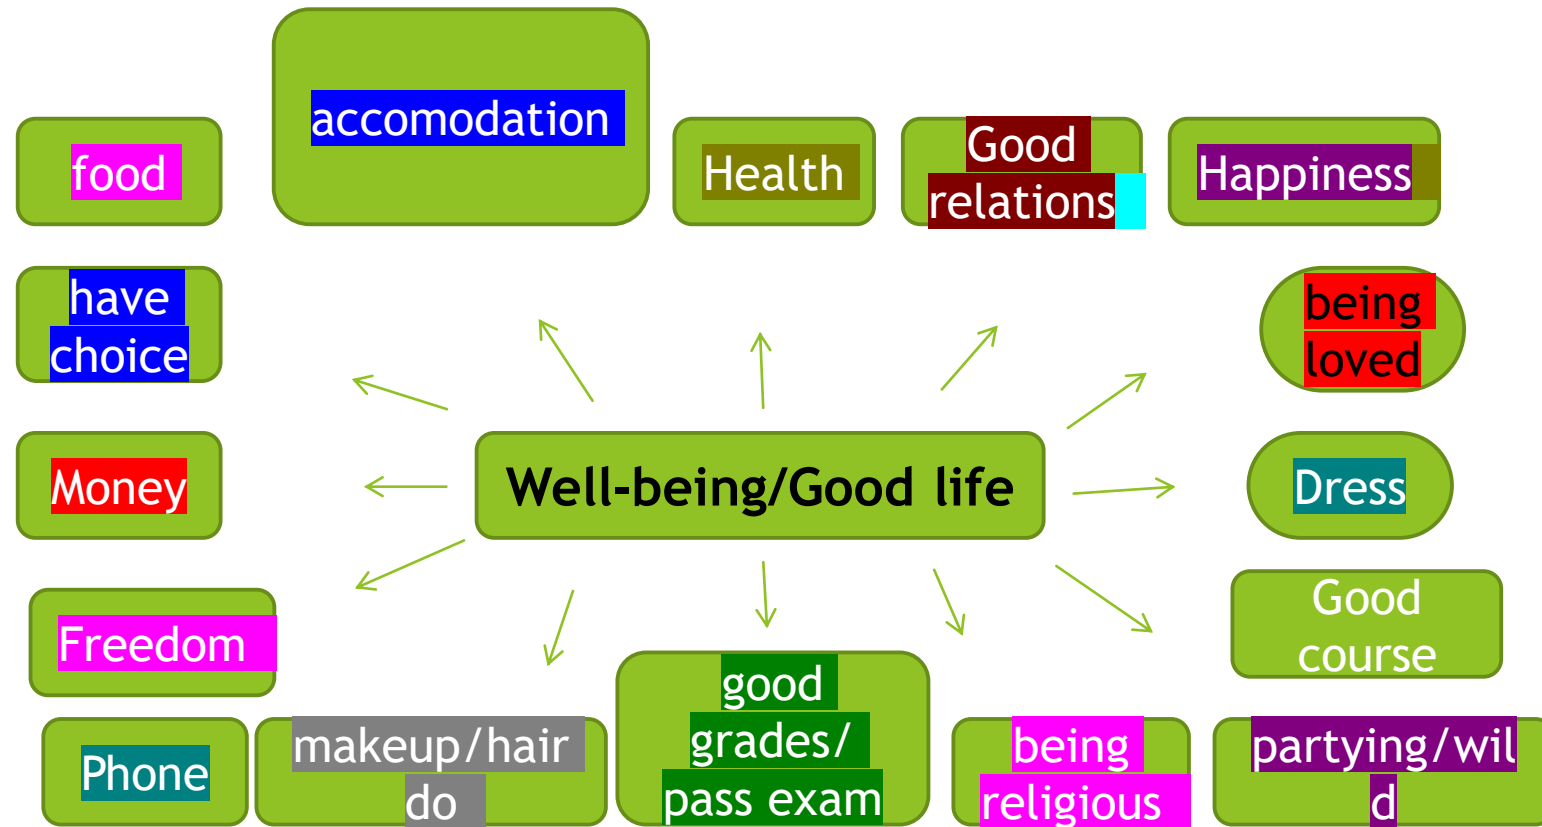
accomodation

food

Health

Good relations

Happiness

have choice

being loved

Well-being/Good life

Money

Dress

Good course

Freedom

Phone

makeup/hair do

good grades/ pass exam

being religious

partying/wil d